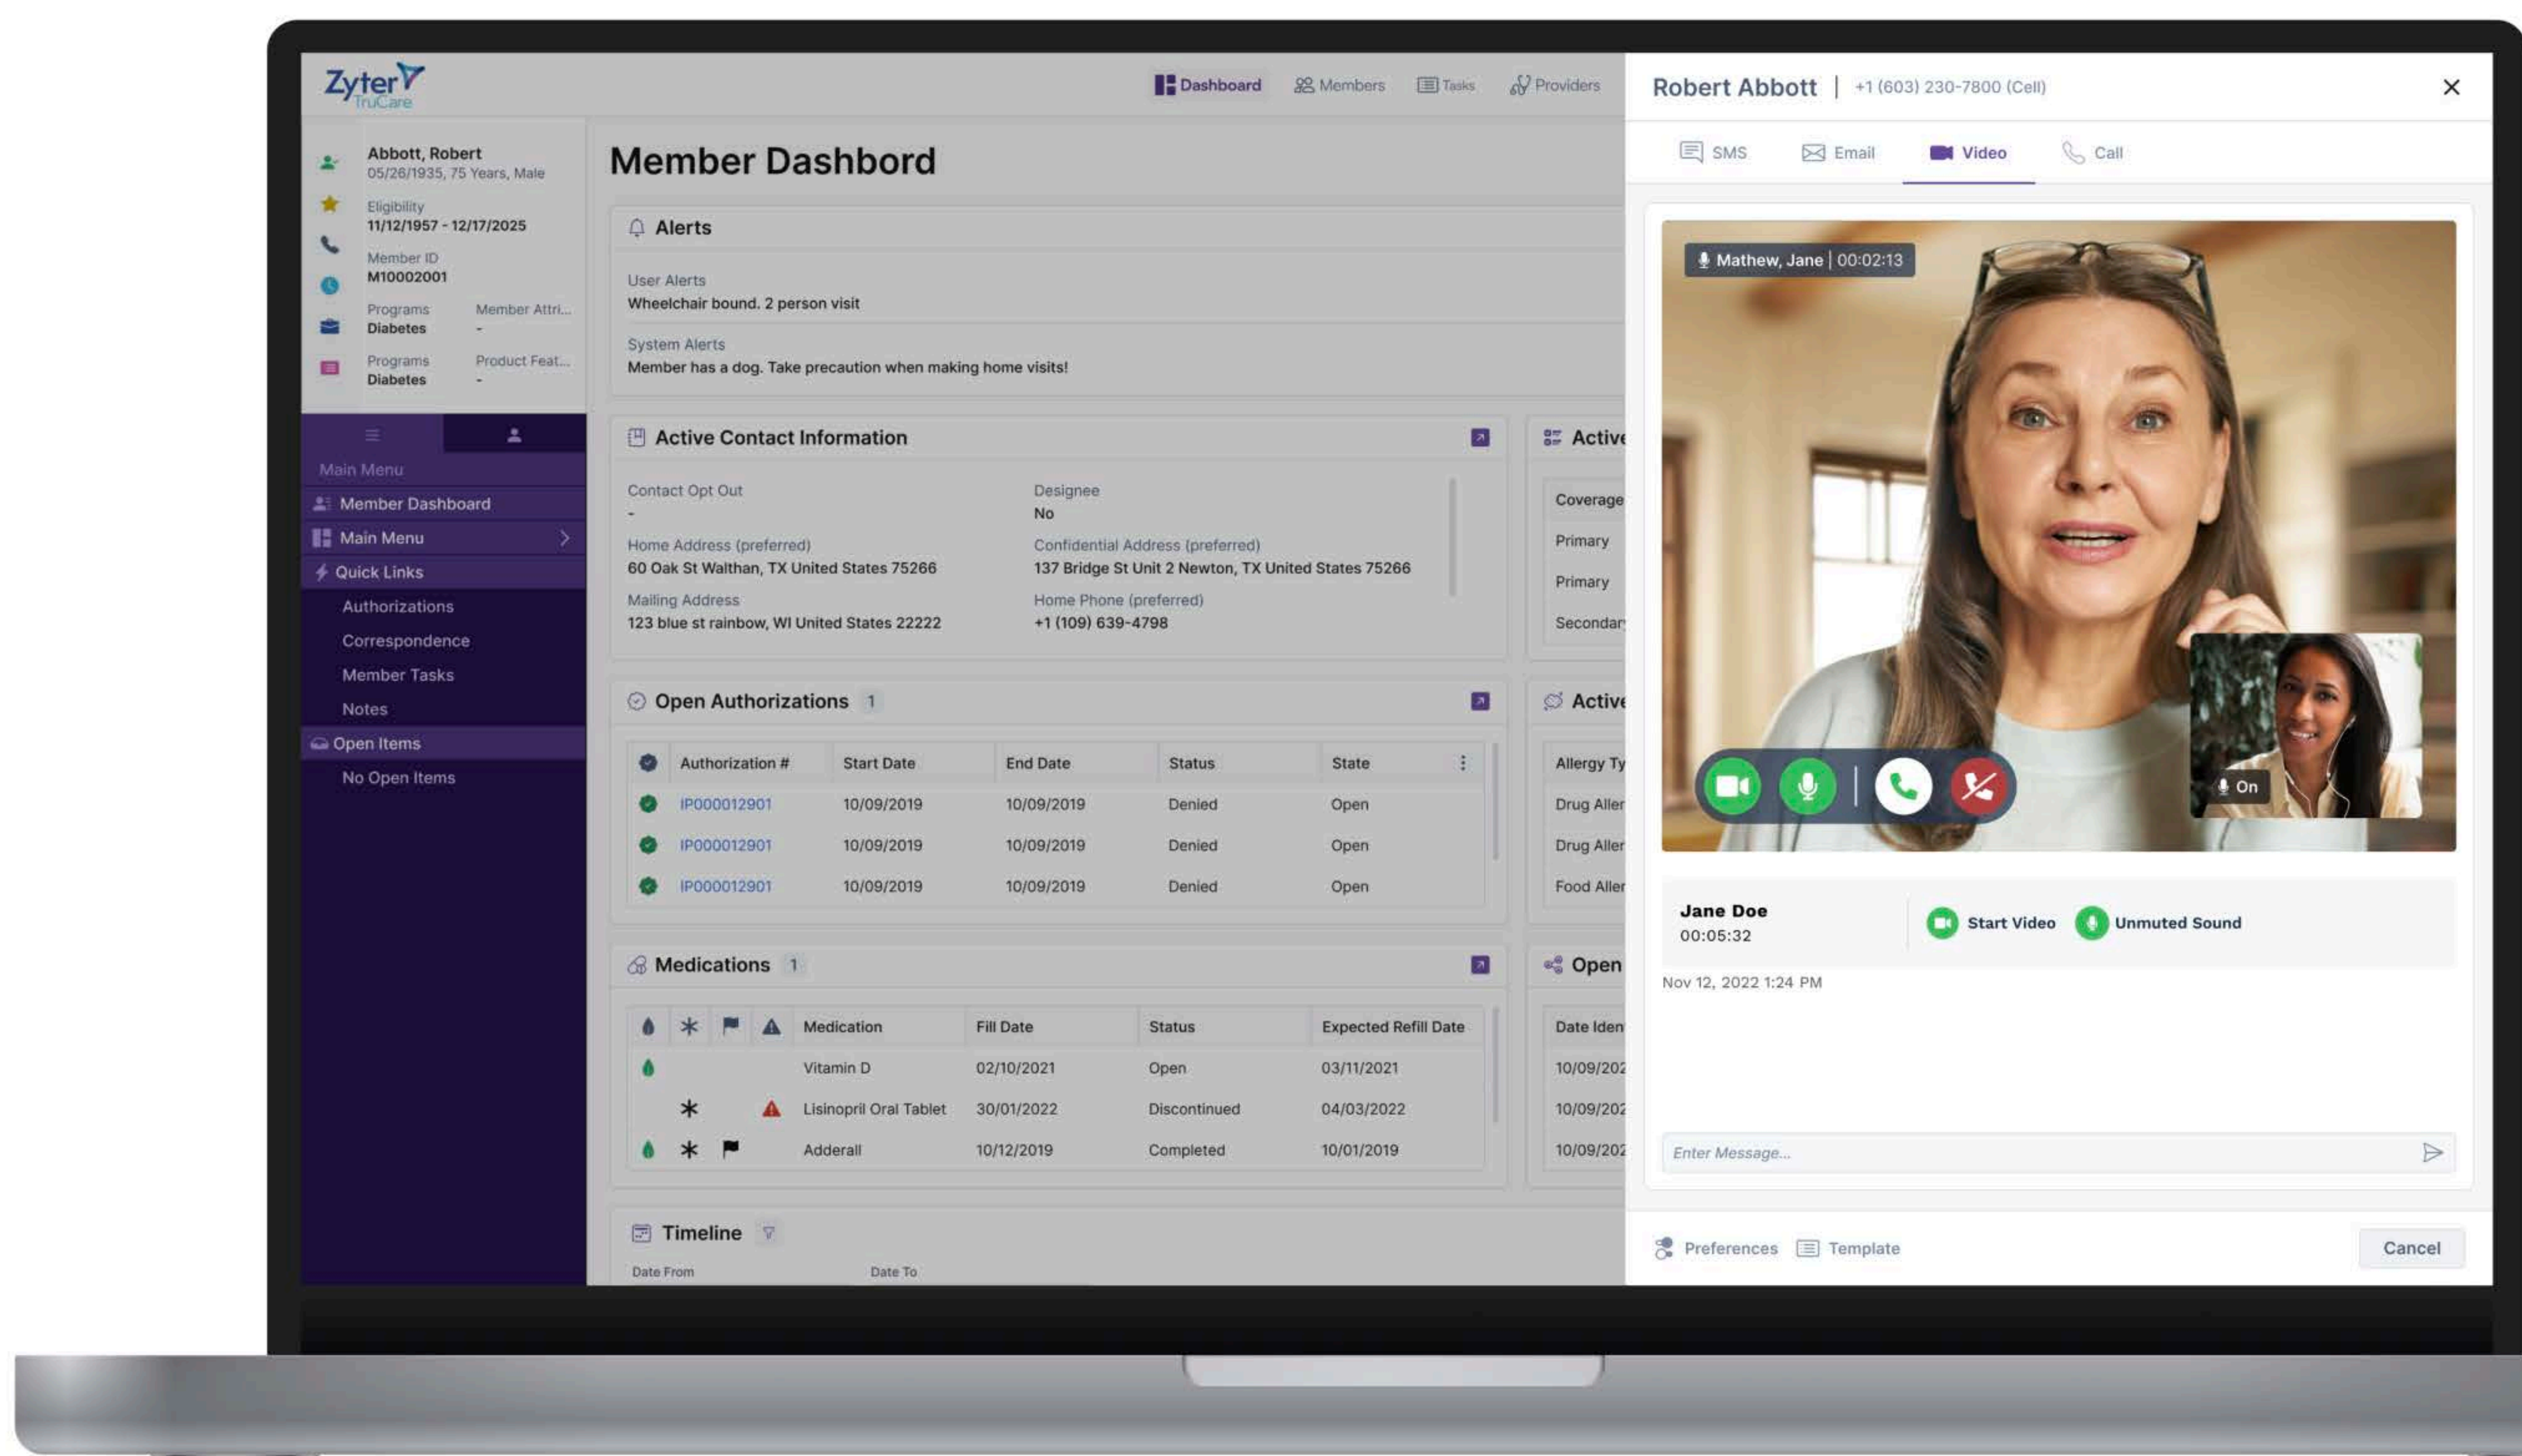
Zyter TruCare

Dashboard Members Tasks Providers

Abbott, Robert
05/26/1935, 75 Years, Male
Eligibility
11/12/1957 - 12/17/2025
Member ID
M10002001
Programs
Diabetes
Member Attri...
-
Programs
Diabetes
Product Feat...
-

Main Menu
Member Dashboard
Main Menu
Quick Links
Authorizations
Correspondence
Member Tasks
Notes
Open Items
No Open Items

Member Dashbord

Alerts
User Alerts
Wheelchair bound. 2 person visit
System Alerts
Member has a dog. Take precaution when making home visits!

Active Contact Information
Contact Opt Out
-
Designee
No
Home Address (preferred)
60 Oak St Walthan, TX United States 75266
Confidential Address (preferred)
137 Bridge St Unit 2 Newton, TX United States 75266
Mailing Address
123 blue st rainbow, WI United States 22222
Home Phone (preferred)
+1 (109) 639-4798

Active
Coverage
Primary
Primary
Secondar

Open Authorizations 1

| | Authorization # | Start Date | End Date | Status | State |
|---|---|---|---|---|---|
| | IP000012901 | 10/09/2019 | 10/09/2019 | Denied | Open |
| | IP000012901 | 10/09/2019 | 10/09/2019 | Denied | Open |
| | IP000012901 | 10/09/2019 | 10/09/2019 | Denied | Open |

Active
Allergy Ty
Drug Aller
Drug Aller
Food Aller

Medications 1

| | | | | Medication | Fill Date | Status | Expected Refill Date |
|---|---|---|---|---|---|---|---|
| | | | | Vitamin D | 02/10/2021 | Open | 03/11/2021 |
| | | | | Lisinopril Oral Tablet | 30/01/2022 | Discontinued | 04/03/2022 |
| | | | | Adderall | 10/12/2019 | Completed | 10/01/2019 |

Open
Date Iden
10/09/202
10/09/202
10/09/202

Timeline
Date From
Date To

Robert Abbott | +1 (603) 230-7800 (Cell)

SMS Email Video Call

Mathew, Jane | 00:02:13
On

Jane Doe
00:05:32
Start Video Unmuted Sound
Nov 12, 2022 1:24 PM

Enter Message...

Preferences Template Cancel